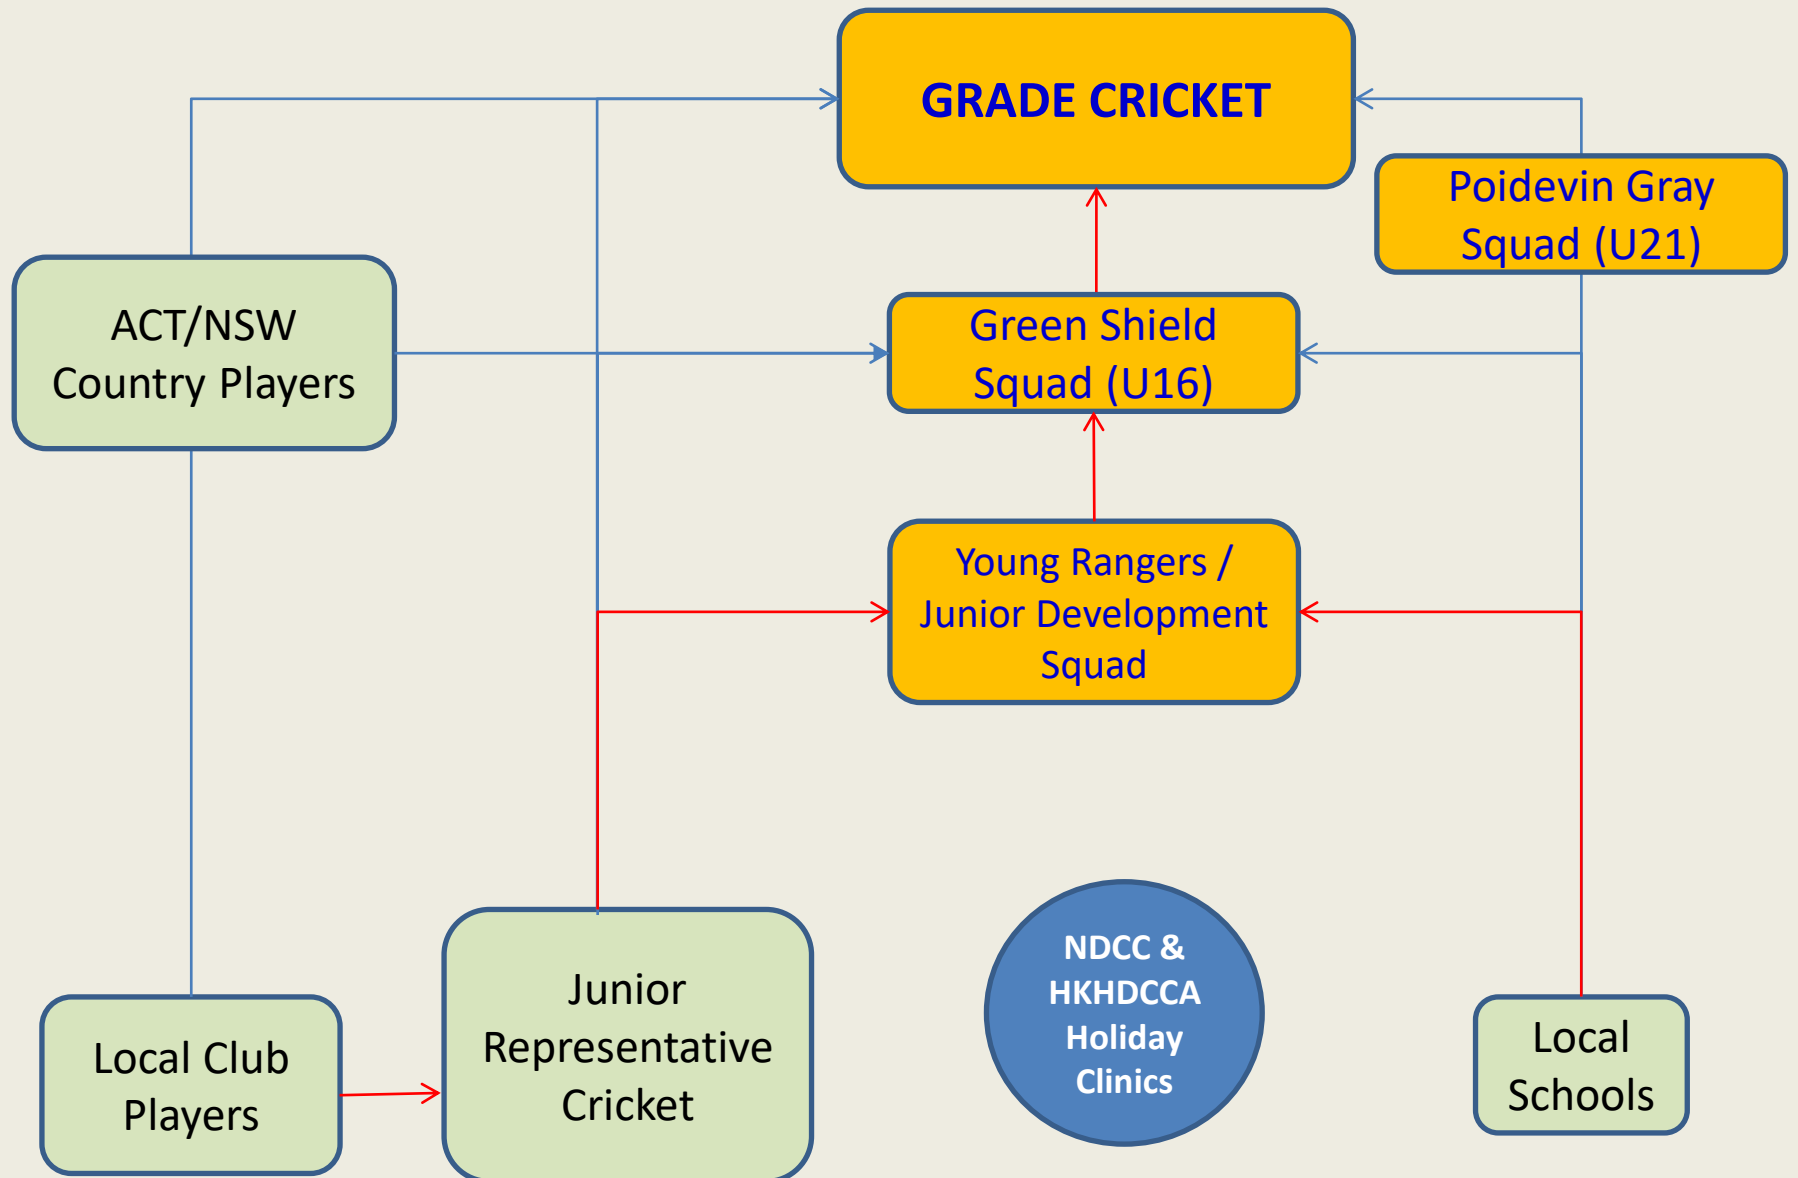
GRADE CRICKET

Poidevin Gray Squad (U21)

ACT/NSW Country Players

Green Shield Squad (U16)

Young Rangers / Junior Development Squad

Local Club Players

Junior Representative Cricket

NDCC & HKHDCCA Holiday Clinics

Local Schools